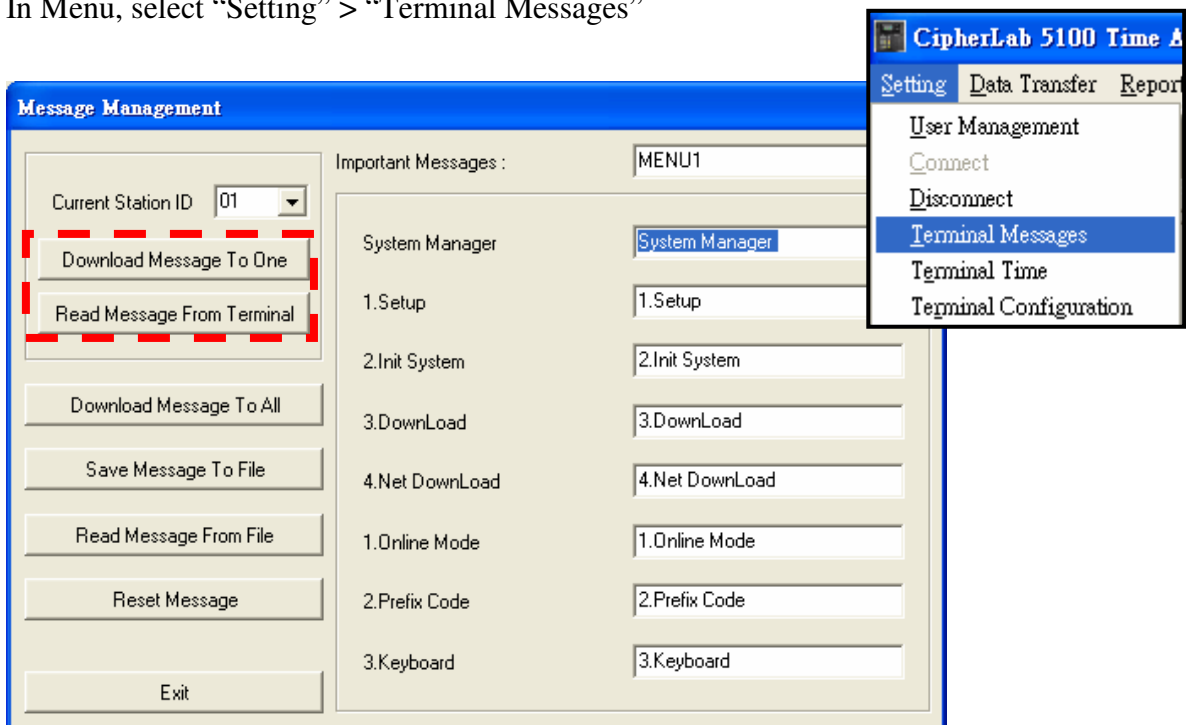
In Menu, select "Setting" > "Terminal Messages"

CipherLab 5100 Time A

Setting Data Transfer Repor

User Management
Connect
Disconnect
Terminal Messages
Terminal Time
Terminal Configuration

Message Management

Current Station ID 01

Download Message To One

Read Message From Terminal

Download Message To All

Save Message To File

Read Message From File

Reset Message

Exit

Important Messages : MENU1

| | |
|---|---|
| System Manager | System Manager |
| 1.Setup | 1.Setup |
| 2.Init System | 2.Init System |
| 3.DownLoad | 3.DownLoad |
| 4.Net DownLoad | 4.Net DownLoad |
| 1.Online Mode | 1.Online Mode |
| 2.Prefix Code | 2.Prefix Code |
| 3.Keyboard | 3.Keyboard |